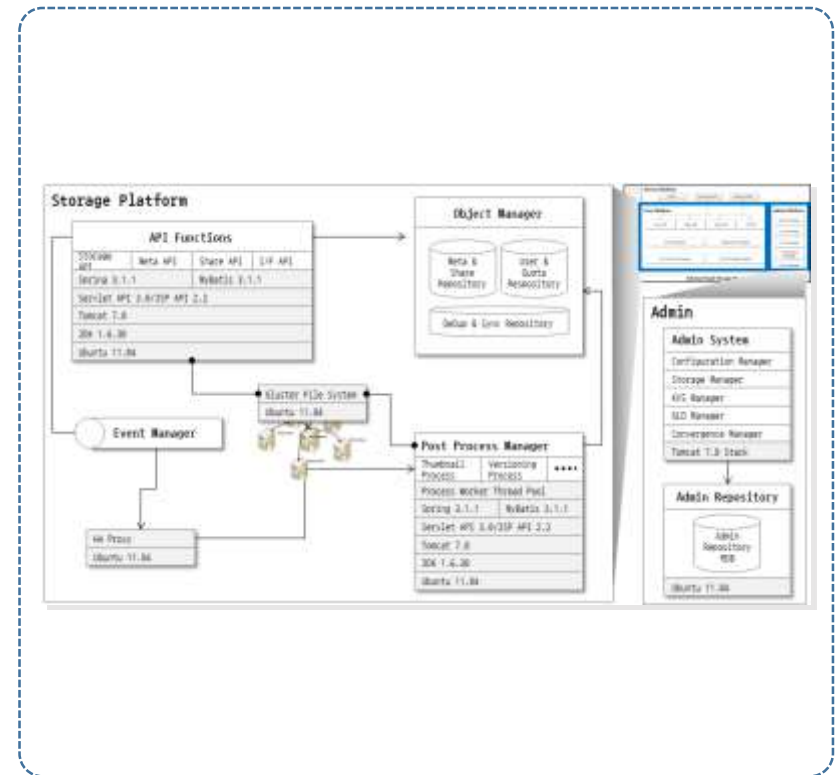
Storage Platform

API Functions

Storage API | Meta API | Share API | I/F API

Spring 3.1.1 | MyBatis 3.1.1

Servlet API 3.0/JSP API 2.2

Tomcat 7.0

JDK 1.6.30

Ubuntu 11.04

Object Manager

Meta & Share Repository

User & Quota Repository

DeDup & Sync Repository

Gluster File System

Ubuntu 11.04

Event Manager

Post Process Manager

Thumbnail Process | Versioning Process | ••••

Process Worker Thread Pool

Spring 3.1.1 | MyBatis 3.1.1

Servlet API 3.0/JSP API 2.2

Tomcat 7.0

JDK 1.6.30

Ubuntu 11.04

HA Proxy

Ubuntu 11.04

Admin

Admin System

Configuration Manager

Storage Manager

KVS Manager

SLO Manager

Convergence Manager

Tomcat 7.0 Stack

Admin Repository

Admin Repository RDB

Ubuntu 11.04